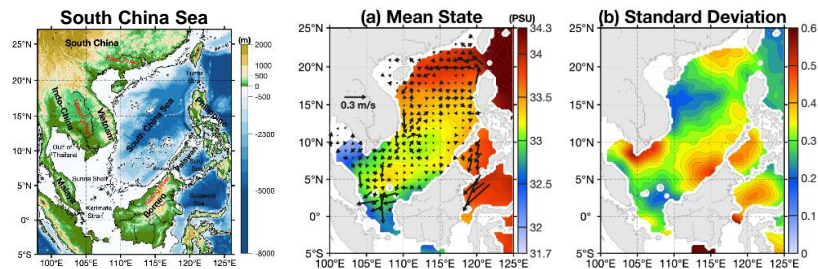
South China Sea

South China

(m)
2000
1000
500
0
-500
-2300
-5000
-8000

Indo-China
Vietnam
Gulf of Thailand
South China Sea
Luzon Strait
Philippines
Sulu Sea
Sunda Shelf
Borneo
Celebes Sea
Karimata Strait
Malaysia

25°N
20°N
15°N
10°N
5°N
0°
5°S
100°E 105°E 110°E 115°E 120°E 125°E

(a) Mean State

(PSU)
34.3
34
33.5
33
32.5
32
31.7

0.3 m/s

25°N
20°N
15°N
10°N
5°N
0°
5°S
100°E 105°E 110°E 115°E 120°E 125°E

(b) Standard Deviation

0.6
0.5
0.4
0.3
0.2
0.1
0

25°N
20°N
15°N
10°N
5°N
0°
5°S
100°E 105°E 110°E 115°E 120°E 125°E